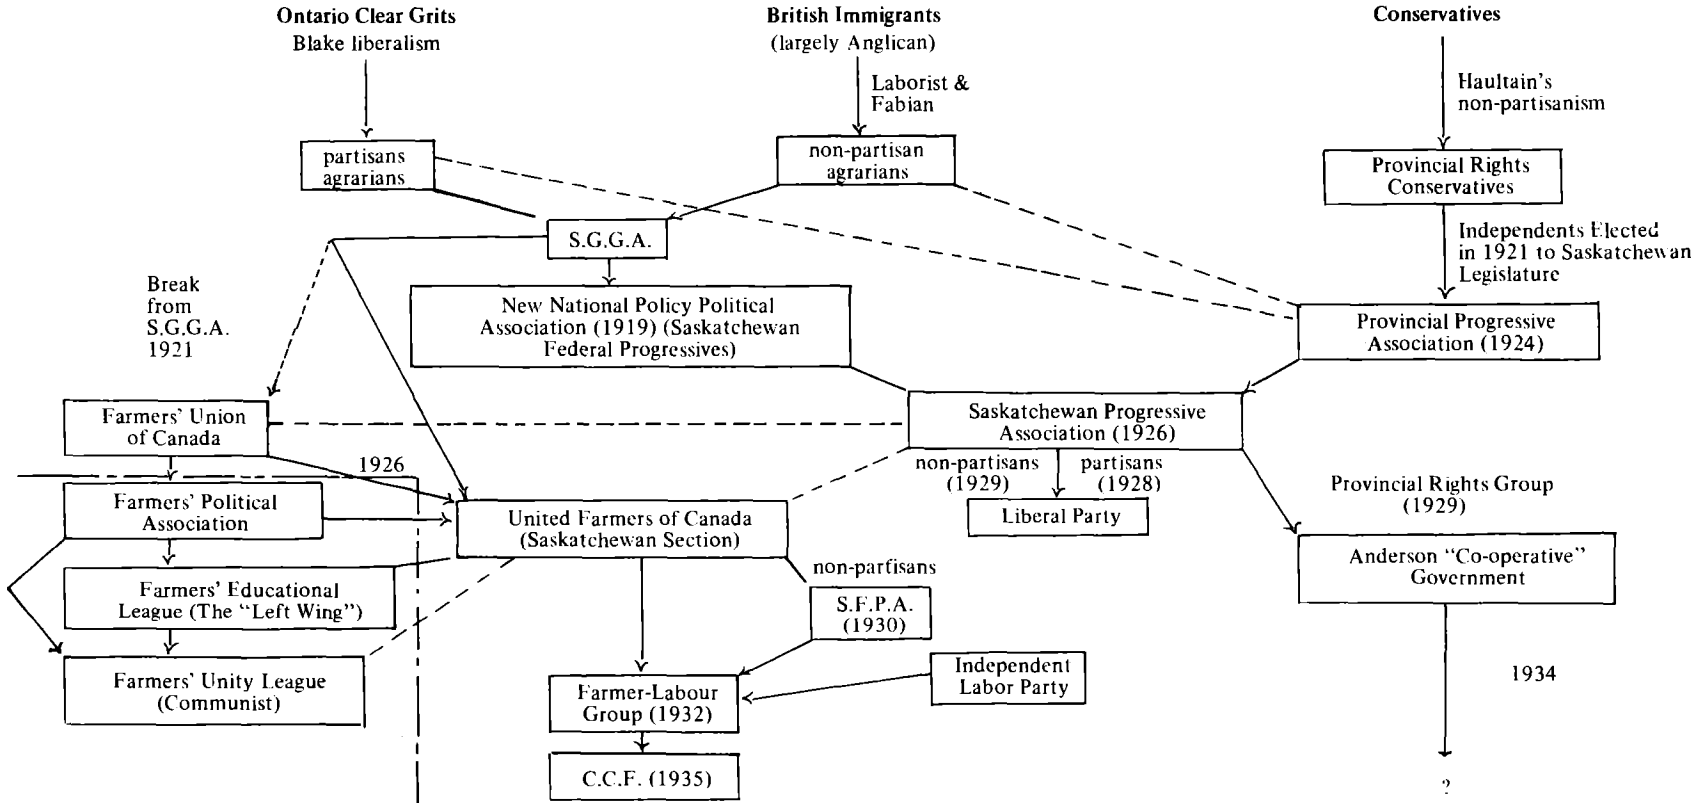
Ontario Clear Grits
Blake liberalism

British Immigrants
(largely Anglican)

Conservatives

Laborist & Fabian

Haultain's non-partisanism

partisans agrarians

non-partisan agrarians

Provincial Rights Conservatives

S.G.G.A.

Independents Elected in 1921 to Saskatchewan Legislature

Break from S.G.G.A. 1921

New National Policy Political Association (1919) (Saskatchewan Federal Progressives)

Provincial Progressive Association (1924)

Farmers' Union of Canada

Saskatchewan Progressive Association (1926)

1926

non-partisans (1929)

partisans (1928)

Farmers' Political Association

United Farmers of Canada (Saskatchewan Section)

Liberal Party

Provincial Rights Group (1929)

Farmers' Educational League (The "Left Wing")

non-parfisans

Anderson "Co-operative" Government

S.F.P.A. (1930)

Farmers' Unity League (Communist)

Independent Labor Party

Farmer-Labour Group (1932)

1934

C.C.F. (1935)

?